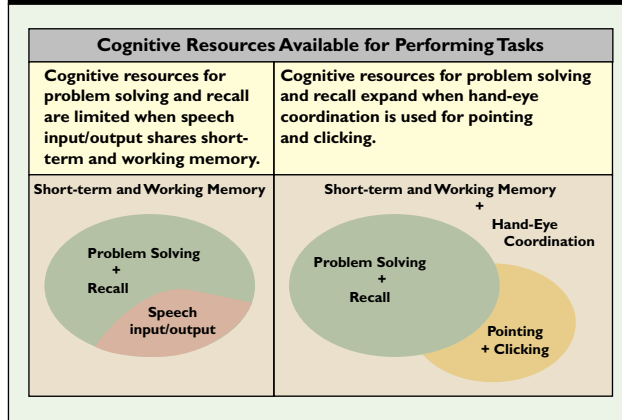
Cognitive Resources Available for Performing Tasks

| Cognitive resources for problem solving and recall are limited when speech input/output shares short-term and working memory. | Cognitive resources for problem solving and recall expand when hand-eye coordination is used for pointing and clicking. |
|---|---|
| Short-term and Working Memory | Short-term and Working Memory + Hand-Eye Coordination |
| Problem Solving + Recall<br>Speech input/output | Problem Solving + Recall<br>Pointing + Clicking |